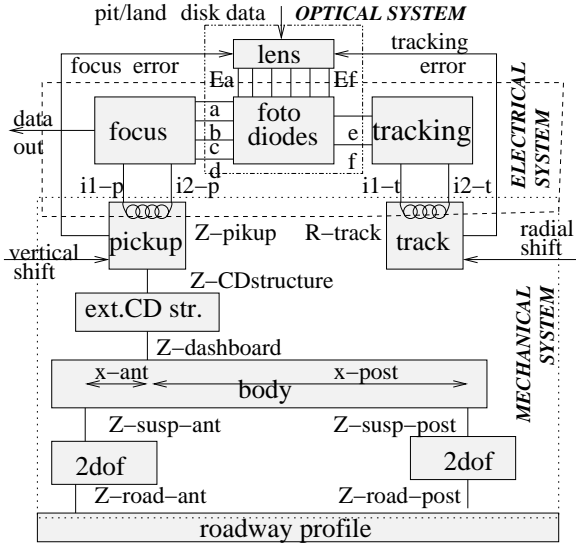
pit/land disk data
OPTICAL SYSTEM
lens
focus error
tracking error
Ea
Ef
ELECTRICAL SYSTEM
data out
focus
a
b
c
d
foto diodes
e
f
tracking
i1−p
i2−p
i1−t
i2−t
vertical shift
pickup
Z−pikup
R−track
track
radial shift
Z−CDstructure
MECHANICAL SYSTEM
ext.CD str.
Z−dashboard
x−ant
x−post
body
Z−susp−ant
Z−susp−post
2dof
2dof
Z−road−ant
Z−road−post
roadway profile